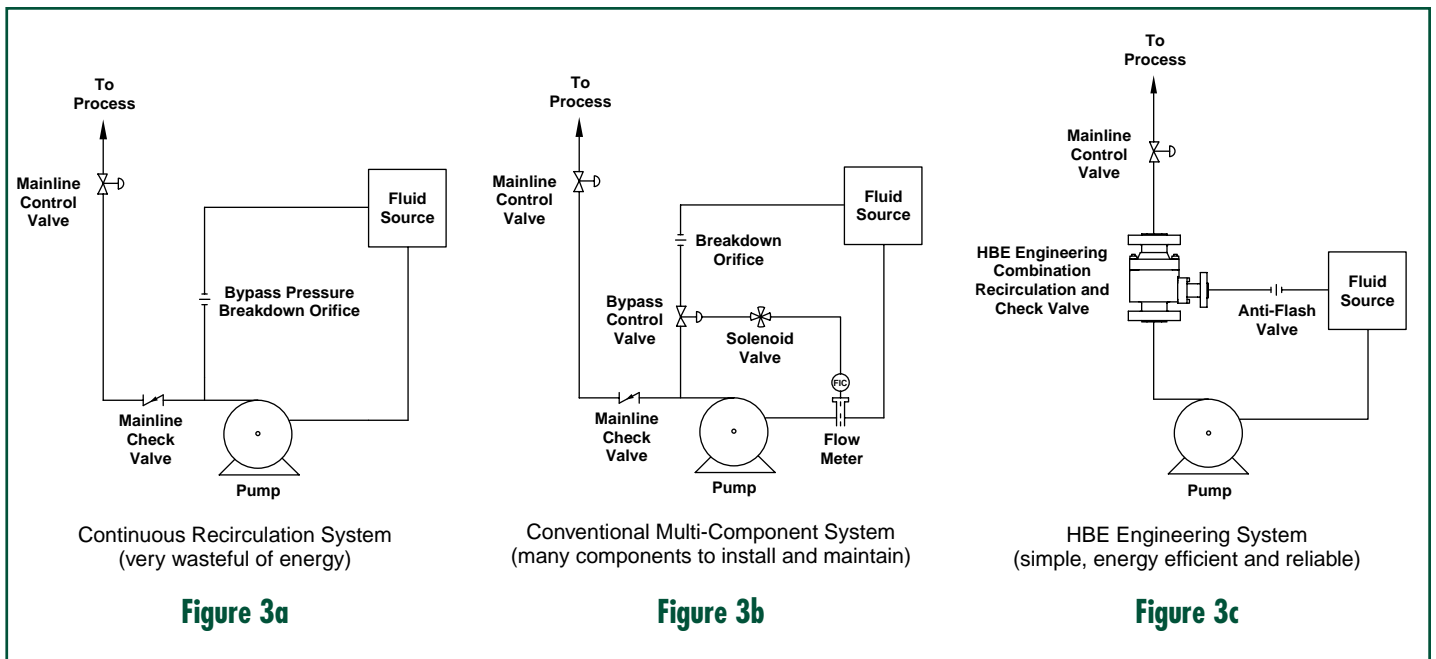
To Process

Mainline Control Valve

Fluid Source

Bypass Pressure Breakdown Orifice

Mainline Check Valve

Pump

Continuous Recirculation System (very wasteful of energy)

Figure 3a

To Process

Mainline Control Valve

Fluid Source

Breakdown Orifice

Bypass Control Valve

Solenoid Valve

FIC

Mainline Check Valve

Pump

Flow Meter

Conventional Multi-Component System (many components to install and maintain)

Figure 3b

To Process

Mainline Control Valve

HBE Engineering Combination Recirculation and Check Valve

Anti-Flash Valve

Fluid Source

Pump

HBE Engineering System (simple, energy efficient and reliable)

Figure 3c